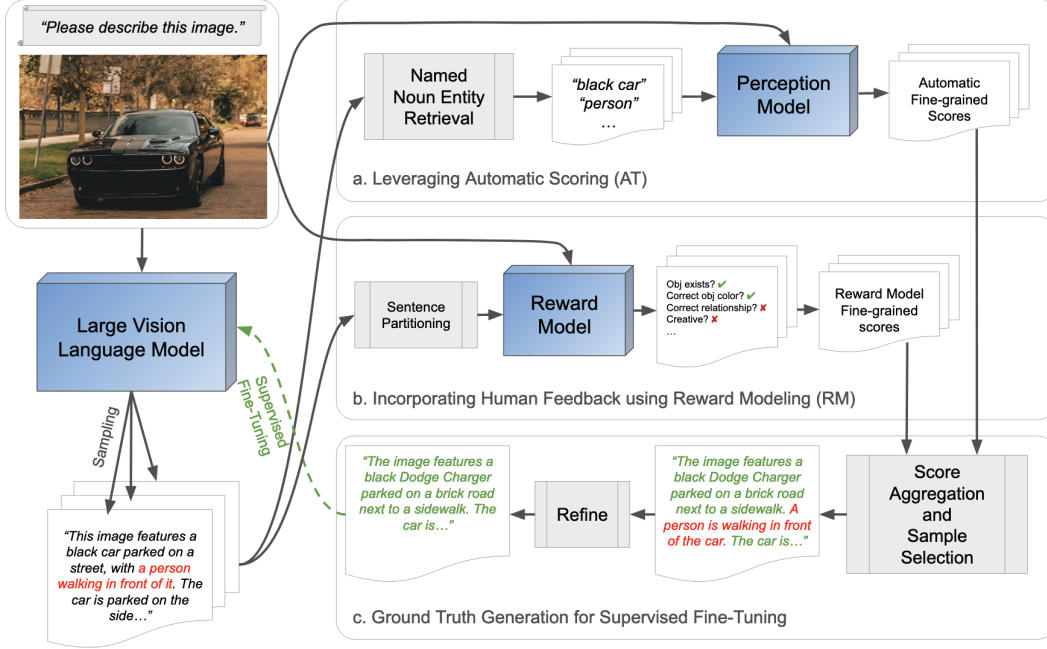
"Please describe this image."

Large Vision Language Model

Sampling

Supervised Fine-Tuning

"This image features a black car parked on a street, with a person walking in front of it. The car is parked on the side…"

Named Noun Entity Retrieval

"black car"
"person"
…

Perception Model

Automatic Fine-grained Scores

a. Leveraging Automatic Scoring (AT)

Sentence Partitioning

Reward Model

Obj exists? ✔
Correct obj color? ✔
Correct relationship? ✘
Creative? ✘
…

Reward Model Fine-grained scores

b. Incorporating Human Feedback using Reward Modeling (RM)

"The image features a black Dodge Charger parked on a brick road next to a sidewalk. The car is…"

Refine

"The image features a black Dodge Charger parked on a brick road next to a sidewalk. A person is walking in front of the car. The car is…"

Score Aggregation and Sample Selection

c. Ground Truth Generation for Supervised Fine-Tuning